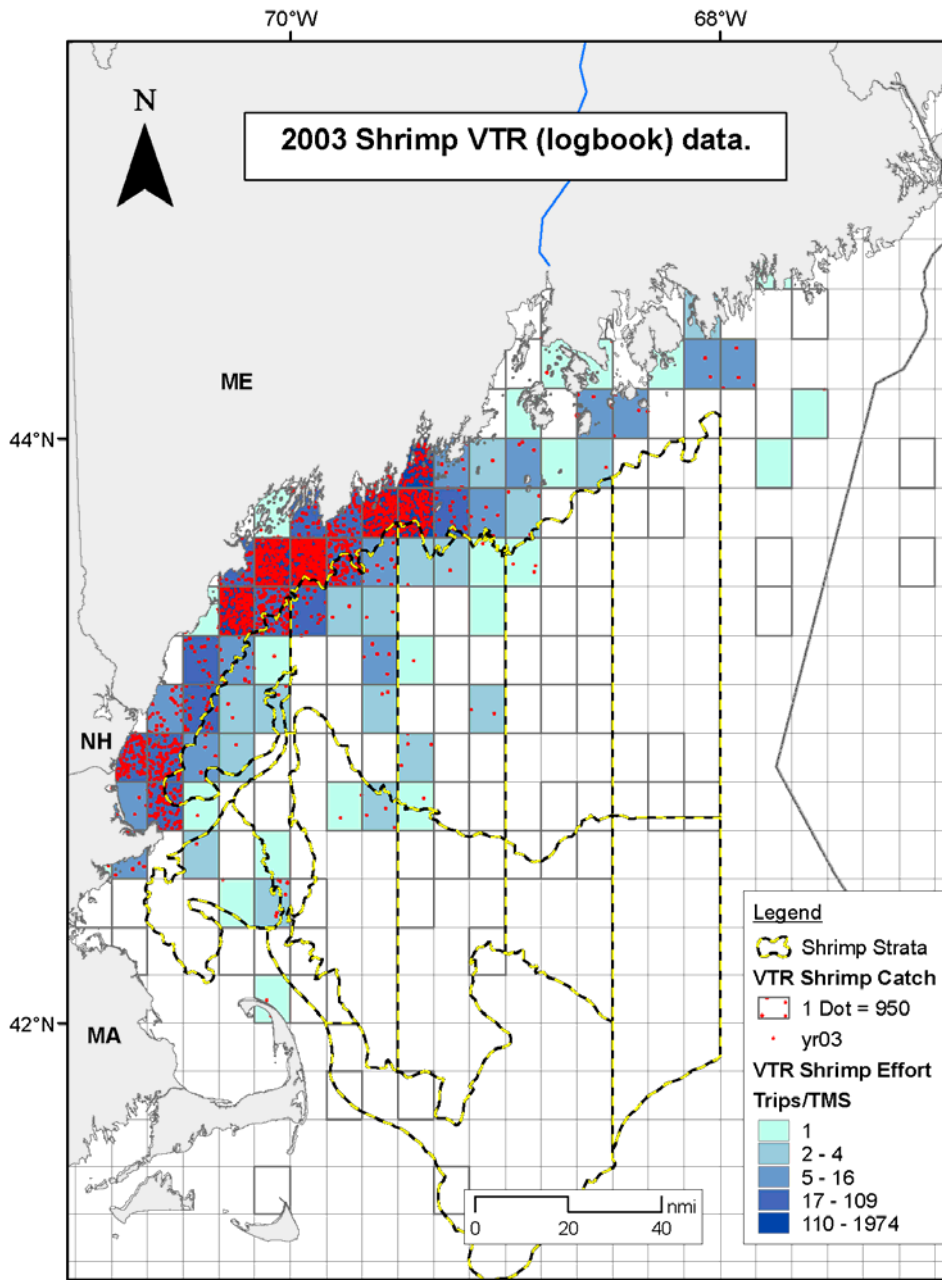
70°W

68°W

N

2003 Shrimp VTR (logbook) data.

ME

44°N

NH

42°N

MA

Legend

Shrimp Strata

VTR Shrimp Catch

1 Dot = 950

yr03

VTR Shrimp Effort

Trips/TMS

1

2 - 4

5 - 16

17 - 109

110 - 1974

0 20 40 nmi